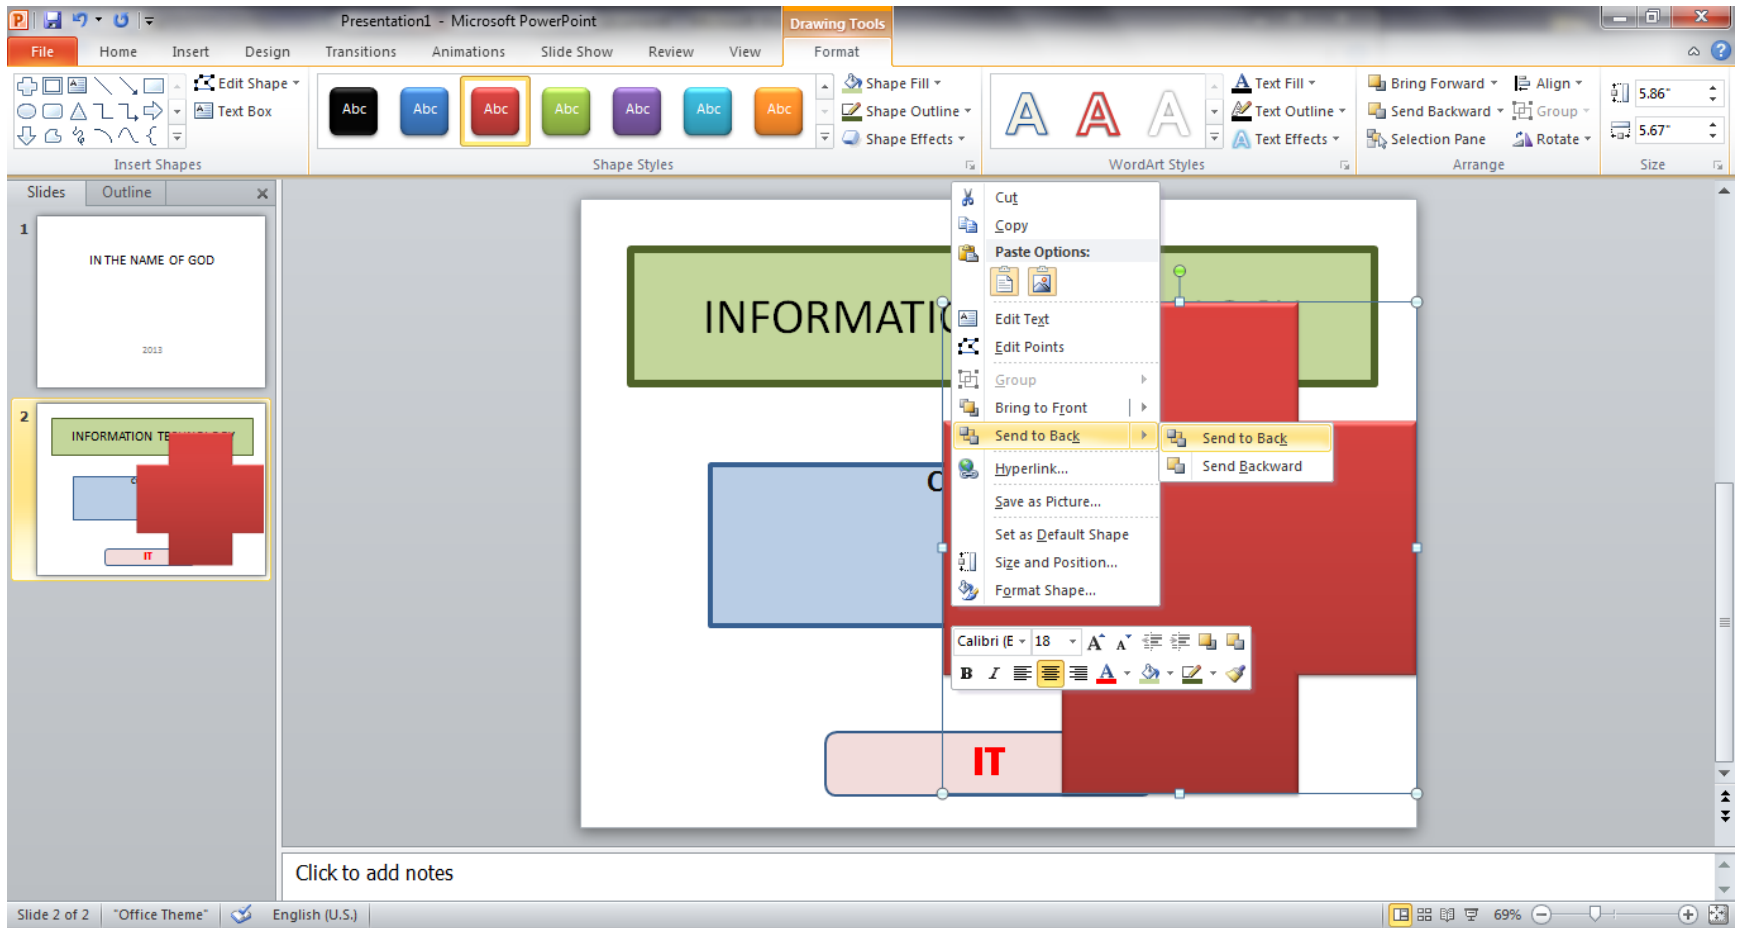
Presentation1 - Microsoft PowerPoint

Drawing Tools

File Home Insert Design Transitions Animations Slide Show Review View Format

Edit Shape
Text Box
Insert Shapes

Abc Abc Abc Abc Abc Abc Abc
Shape Fill
Shape Outline
Shape Effects
Shape Styles

A A A
Text Fill
Text Outline
Text Effects
WordArt Styles

Bring Forward
Send Backward
Selection Pane
Align
Group
Rotate
Arrange

5.86"
5.67"
Size

Slides Outline

1
IN THE NAME OF GOD
2013

2
INFORMATION TE
IT

INFORMATI
C
IT

Cut
Copy
Paste Options:
Edit Text
Edit Points
Group
Bring to Front
Send to Back
Hyperlink...
Save as Picture...
Set as Default Shape
Size and Position...
Format Shape...

Send to Back
Send Backward

Calibri (E 18
B I A

Click to add notes

Slide 2 of 2 "Office Theme" English (U.S.) 69%